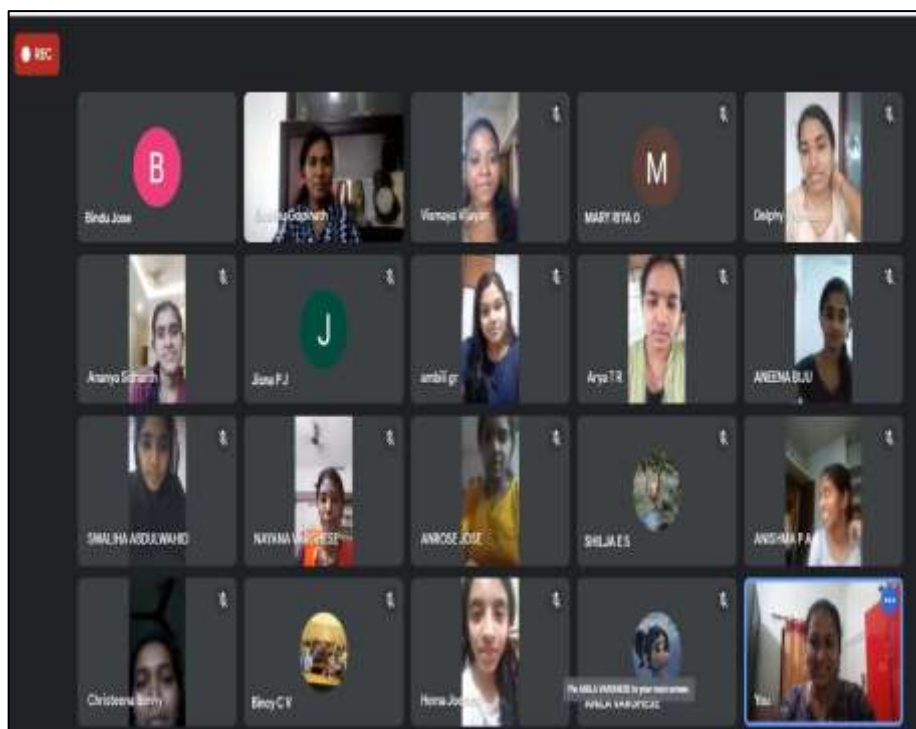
REC

B
Bindu Jose

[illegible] Gopinath

Vismaya Vijayan

M
MARY RIYA O

Delphy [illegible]

Ananya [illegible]

J
Jiosu P J

ambili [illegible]

Arya T R

ANEENA BIJU

SWALIHA ABDULWAHID

NAYANA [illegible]

ANROSE JOSE

SHILJA E S

ANISHMA P A

Christeena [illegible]

Binoy C V

Hema Jo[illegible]

Pin ANILA VARGHESE to your main screen

ANILA VARGHESE

You